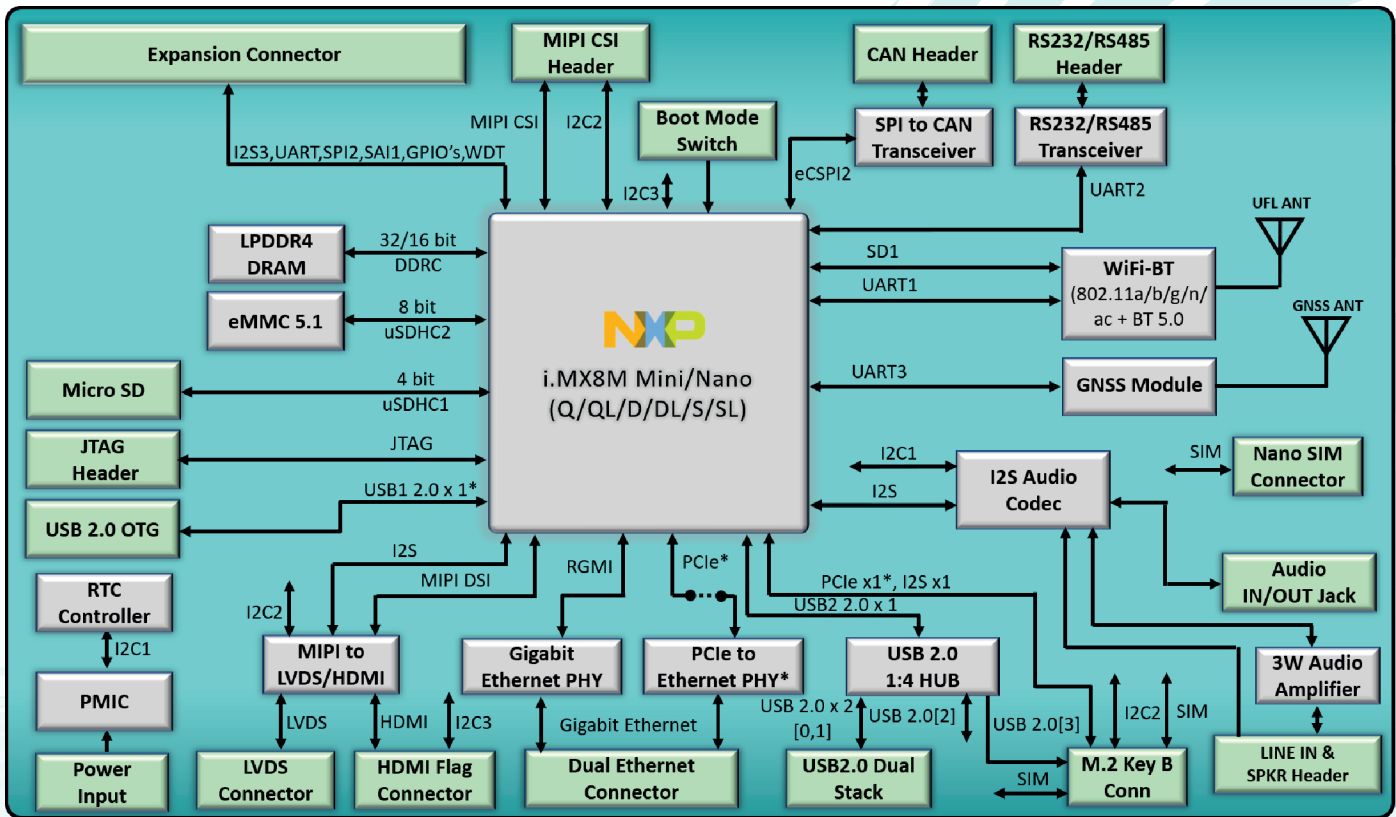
Expansion Connector

MIPI CSI Header

CAN Header

RS232/RS485 Header

Boot Mode Switch

SPI to CAN Transceiver

RS232/RS485 Transceiver

MIPI CSI

I2C2

I2S3,UART,SPI2,SAI1,GPIO's,WDT

I2C3

eCSPI2

UART2

UFL ANT

LPDDR4 DRAM

32/16 bit
DDRC

SD1

WiFi-BT
(802.11a/b/g/n/ ac + BT 5.0

UART1

eMMC 5.1

8 bit
uSDHC2

GNSS ANT

NXP

i.MX8M Mini/Nano
(Q/QL/D/DL/S/SL)

Micro SD

4 bit
uSDHC1

UART3

GNSS Module

JTAG Header

JTAG

I2C1

I2S Audio Codec

SIM

Nano SIM Connector

USB1 2.0 x 1*

I2S

USB 2.0 OTG

I2S

RGMI

PCIe*

Audio IN/OUT Jack

RTC Controller

MIPI DSI

PCIe x1*, I2S x1

USB2 2.0 x 1

I2C2

I2C1

MIPI to LVDS/HDMI

Gigabit Ethernet PHY

PCIe to Ethernet PHY*

USB 2.0 1:4 HUB

3W Audio Amplifier

PMIC

LVDS

HDMI

I2C3

Gigabit Ethernet

USB 2.0 x 2 [0,1]

USB 2.0[2]

USB 2.0[3]

I2C2

SIM

Power Input

LVDS Connector

HDMI Flag Connector

Dual Ethernet Connector

USB2.0 Dual Stack

SIM

M.2 Key B Conn

LINE IN & SPKR Header